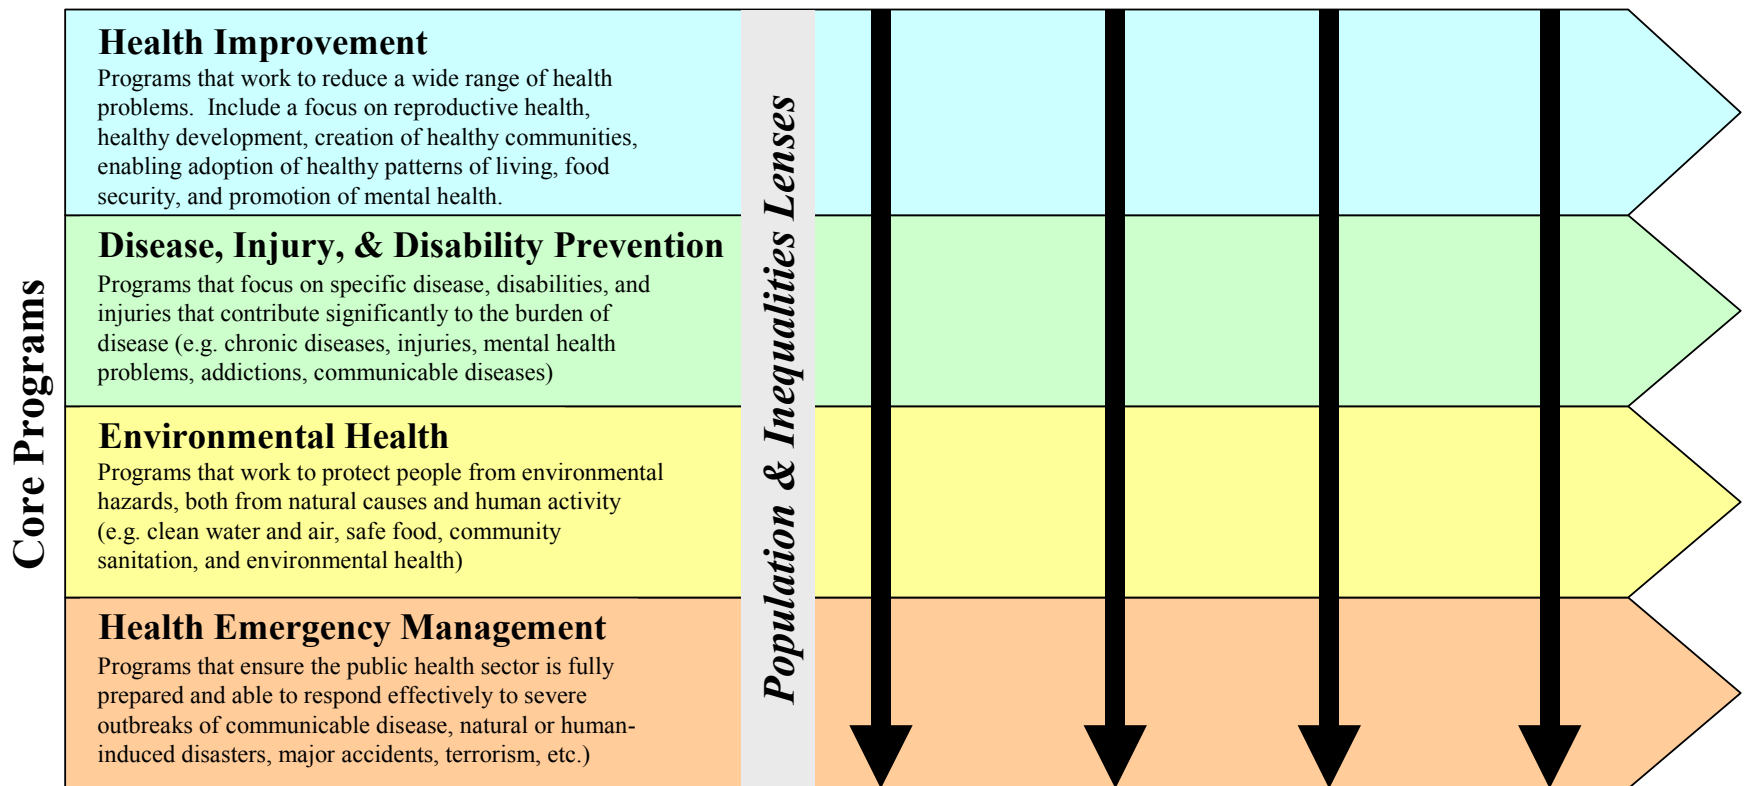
Core Programs

Health Improvement
Programs that work to reduce a wide range of health problems. Include a focus on reproductive health, healthy development, creation of healthy communities, enabling adoption of healthy patterns of living, food security, and promotion of mental health.

Disease, Injury, & Disability Prevention
Programs that focus on specific disease, disabilities, and injuries that contribute significantly to the burden of disease (e.g. chronic diseases, injuries, mental health problems, addictions, communicable diseases)

Environmental Health
Programs that work to protect people from environmental hazards, both from natural causes and human activity (e.g. clean water and air, safe food, community sanitation, and environmental health)

Health Emergency Management
Programs that ensure the public health sector is fully prepared and able to respond effectively to severe outbreaks of communicable disease, natural or human-induced disasters, major accidents, terrorism, etc.)

Population & Inequalities Lenses